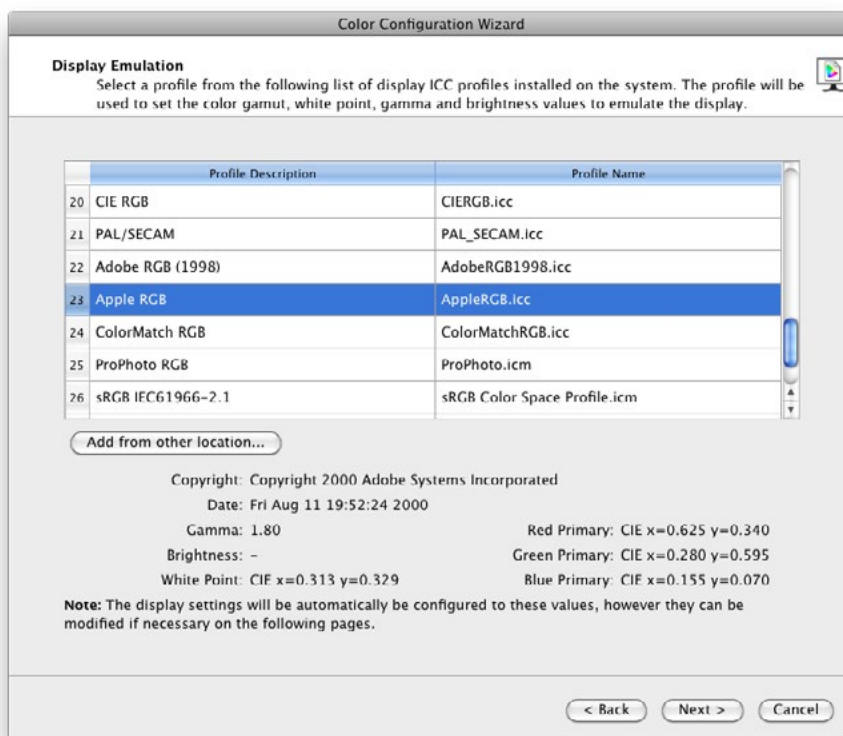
Color Configuration Wizard

**Display Emulation**
Select a profile from the following list of display ICC profiles installed on the system. The profile will be used to set the color gamut, white point, gamma and brightness values to emulate the display.

| | Profile Description | Profile Name |
|---|---|---|
| 20 | CIE RGB | CIERGB.icc |
| 21 | PAL/SECAM | PAL_SECAM.icc |
| 22 | Adobe RGB (1998) | AdobeRGB1998.icc |
| 23 | Apple RGB | AppleRGB.icc |
| 24 | ColorMatch RGB | ColorMatchRGB.icc |
| 25 | ProPhoto RGB | ProPhoto.icm |
| 26 | sRGB IEC61966-2.1 | sRGB Color Space Profile.icm |

Add from other location...

Copyright: Copyright 2000 Adobe Systems Incorporated
Date: Fri Aug 11 19:52:24 2000
Gamma: 1.80
Brightness: -
White Point: CIE x=0.313 y=0.329
Red Primary: CIE x=0.625 y=0.340
Green Primary: CIE x=0.280 y=0.595
Blue Primary: CIE x=0.155 y=0.070

**Note:** The display settings will be automatically be configured to these values, however they can be modified if necessary on the following pages.

< Back Next > Cancel